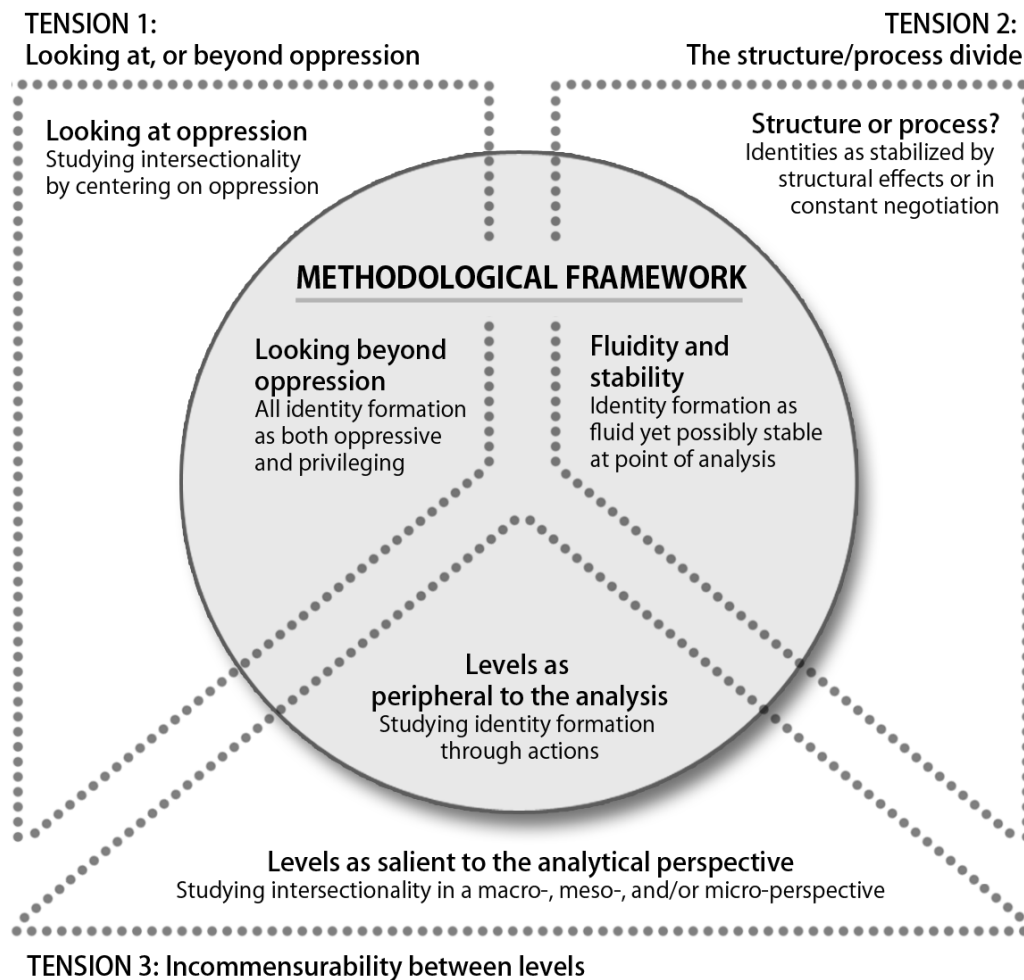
TENSION 1:
Looking at, or beyond oppression

TENSION 2:
The structure/process divide

Looking at oppression
Studying intersectionality by centering on oppression

Structure or process?
Identities as stabilized by structural effects or in constant negotiation

METHODOLOGICAL FRAMEWORK

Looking beyond oppression
All identity formation as both oppressive and privileging

Fluidity and stability
Identity formation as fluid yet possibly stable at point of analysis

Levels as peripheral to the analysis
Studying identity formation through actions

Levels as salient to the analytical perspective
Studying intersectionality in a macro-, meso-, and/or micro-perspective

TENSION 3: Incommensurability between levels